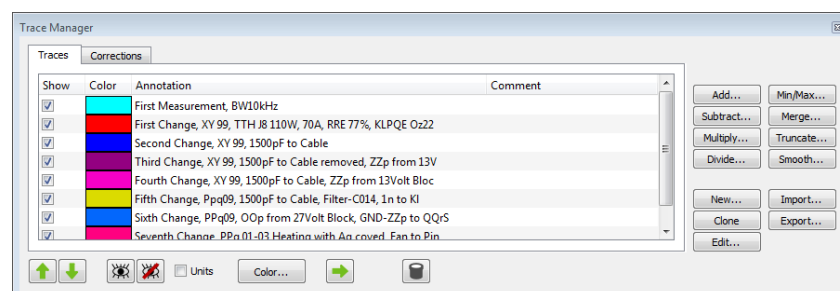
Trace Manager

Traces | Corrections

| Show | Color | Annotation | Comment |
|---|---|---|---|
| ☑ | | First Measurement, BW10kHz | |
| ☑ | | First Change, XY 99, TTH J8 110W, 70A, RRE 77%, KLPQE Oz22 | |
| ☑ | | Second Change, XY 99, 1500pF to Cable | |
| ☑ | | Third Change, XY 99, 1500pF to Cable removed, ZZp from 13V | |
| ☑ | | Fourth Change, XY 99, 1500pF to Cable, ZZp from 13Volt Bloc | |
| ☑ | | Fifth Change, Ppq09, 1500pF to Cable, Filter-C014, 1n to Kl | |
| ☑ | | Sixth Change, PPq09, OOp from 27Volt Block, GND-ZZp to QQrS | |
| ☑ | | Seventh Change, PPq 01-03 Heating with Ag coved, Fan to Pin | |

Add... | Min/Max...
Subtract... | Merge...
Multiply... | Truncate...
Divide... | Smooth...

New... | Import...
Clone | Export...
Edit...

☐ Units
Color...